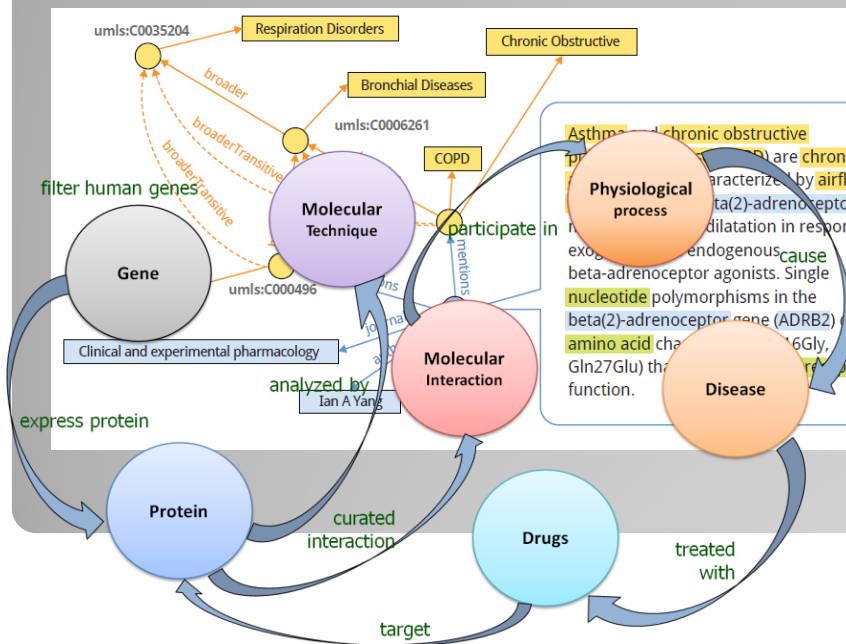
umls:C0035204

Respiration Disorders

Chronic Obstructive

broader

Bronchial Diseases

broaderTransitive

umls:C0006261

broaderTransitive

COPD

filter human genes

Molecular Technique

participate in

Physiological process

Gene

umls:C000496

mentions

cause

Clinical and experimental pharmacology

Molecular Interaction

analyzed by

Ian A Yang

Disease

express protein

Asthma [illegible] chronic obstructive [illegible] are chron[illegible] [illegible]aracterized by airf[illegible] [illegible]ta(2)-adrenocepto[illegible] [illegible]dilatation in respo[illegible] exog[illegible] endogenous beta-adrenoceptor agonists. Single nucleotide polymorphisms in the beta(2)-adrenoceptor gene (ADRB2) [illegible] amino acid ch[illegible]16Gly, Gln27Glu) tha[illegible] function.

Protein

curated interaction

Drugs

treated with

target